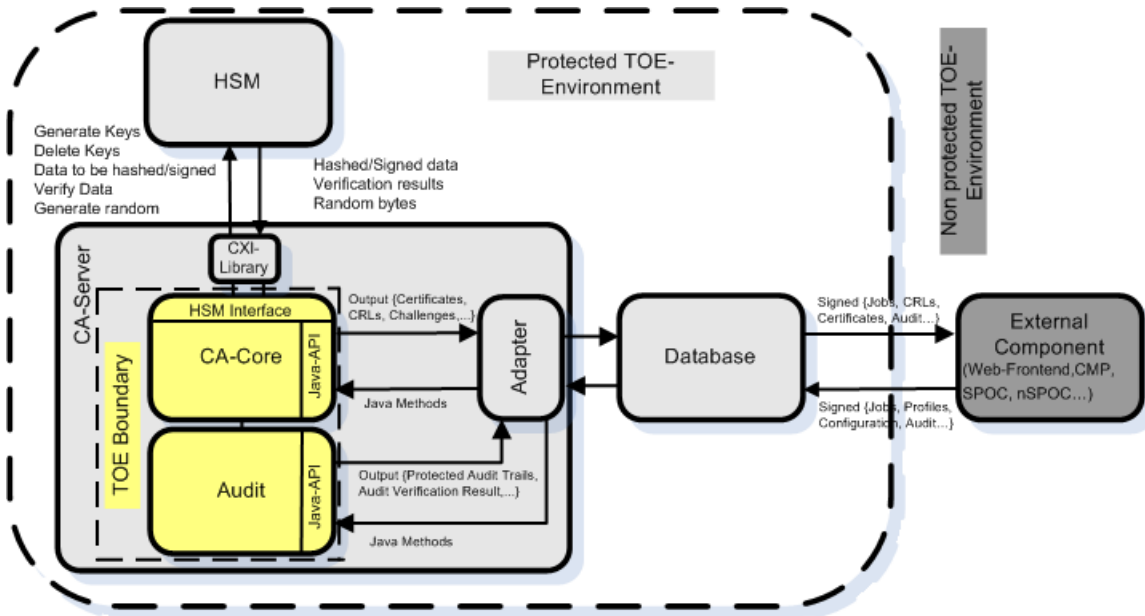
HSM

Protected TOE-Environment

Non protected TOE-Environment

Generate Keys
Delete Keys
Data to be hashed/signed
Verify Data
Generate random

Hashed/Signed data
Verification results
Random bytes

CA-Server

CXI-Library

HSM Interface

CA-Core

Java-API

TOE Boundary

Audit

Java-API

Output {Certificates, CRLs, Challenges,...}

Java Methods

Output {Protected Audit Trails, Audit Verification Result,...}

Java Methods

Adapter

Database

Signed {Jobs, CRLs, Certificates, Audit...}

Signed {Jobs, Profiles, Configuration, Audit...}

External Component
(Web-Frontend,CMP, SPOC, nSPOC...)